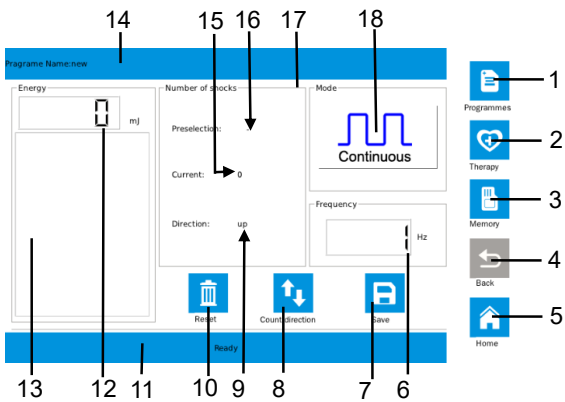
14 15 16 17 18

Pragrame Name:new

Energy

0 mJ

Number of shocks

Preselection: -

Current: 0

Direction: up

Mode

Continuous

Frequency

1 Hz

Reset

Countdirection

Save

Ready

Programmes 1

Therapy 2

Memory 3

Back 4

Home 5

13 12 11 10 9 8 7 6